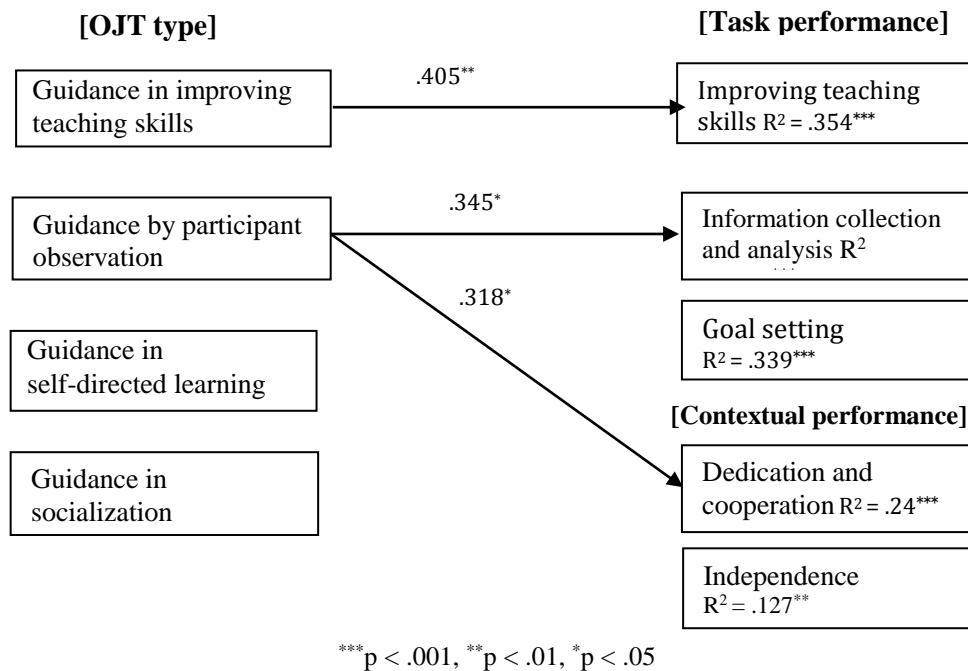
[OJT type]

[Task performance]

Guidance in improving teaching skills

.405**

Improving teaching skills $R^2 = .354^{***}$

Guidance by participant observation

.345*

Information collection and analysis $R^2$ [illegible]

.318*

Goal setting $R^2 = .339^{***}$

Guidance in self-directed learning

[Contextual performance]

Guidance in socialization

Dedication and cooperation $R^2 = .24^{***}$

Independence $R^2 = .127^{**}$

$^{***}p < .001$, $^{**}p < .01$, $^{*}p < .05$